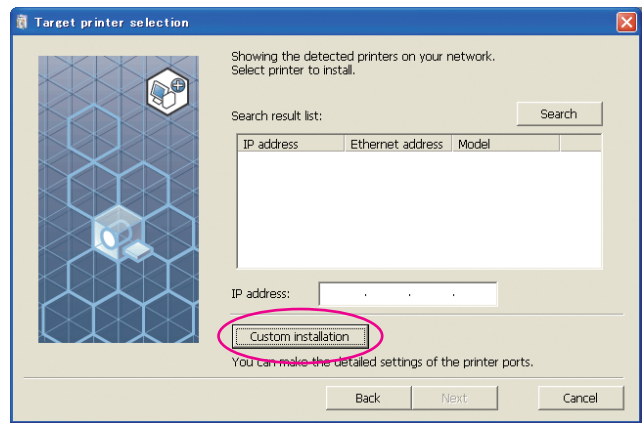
Target printer selection

Showing the detected printers on your network.
Select printer to install.

Search result list:

Search

| IP address | Ethernet address | Model |
|---|---|---|

IP address: . . .

Custom installation

You can make the detailed settings of the printer ports.

Back

Next

Cancel